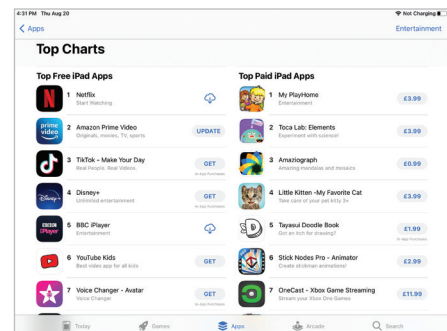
4:31 PM Thu Aug 20

Not Charging

Apps

Entertainment

Top Charts

Top Free iPad Apps

1 Netflix
Start Watching

2 Amazon Prime Video
Originals, movies, TV, sports
UPDATE

3 TikTok - Make Your Day
Real People. Real Videos.
GET
In-App Purchases

4 Disney+
Unlimited entertainment
GET
In-App Purchases

5 BBC iPlayer
Entertainment

6 YouTube Kids
Best video app for all kids
GET

7 Voice Changer - Avatar
Voice Changer
GET
In-App Purchases

Top Paid iPad Apps

1 My PlayHome
Entertainment
£3.99

2 Toca Lab: Elements
Experiment with science!
£3.99

3 Amaziograph
Amazing mandalas and mosaics
£0.99

4 Little Kitten -My Favorite Cat
Take care of your pet kitty 3+
£3.99

5 Tayasui Doodle Book
Got an itch for drawing?
£1.99
In-App Purchases

6 Stick Nodes Pro - Animator
Create stickman animations!
£2.99

7 OneCast - Xbox Game Streaming
Stream your Xbox One Games
£11.99

Today
Games
Apps
Arcade
Search